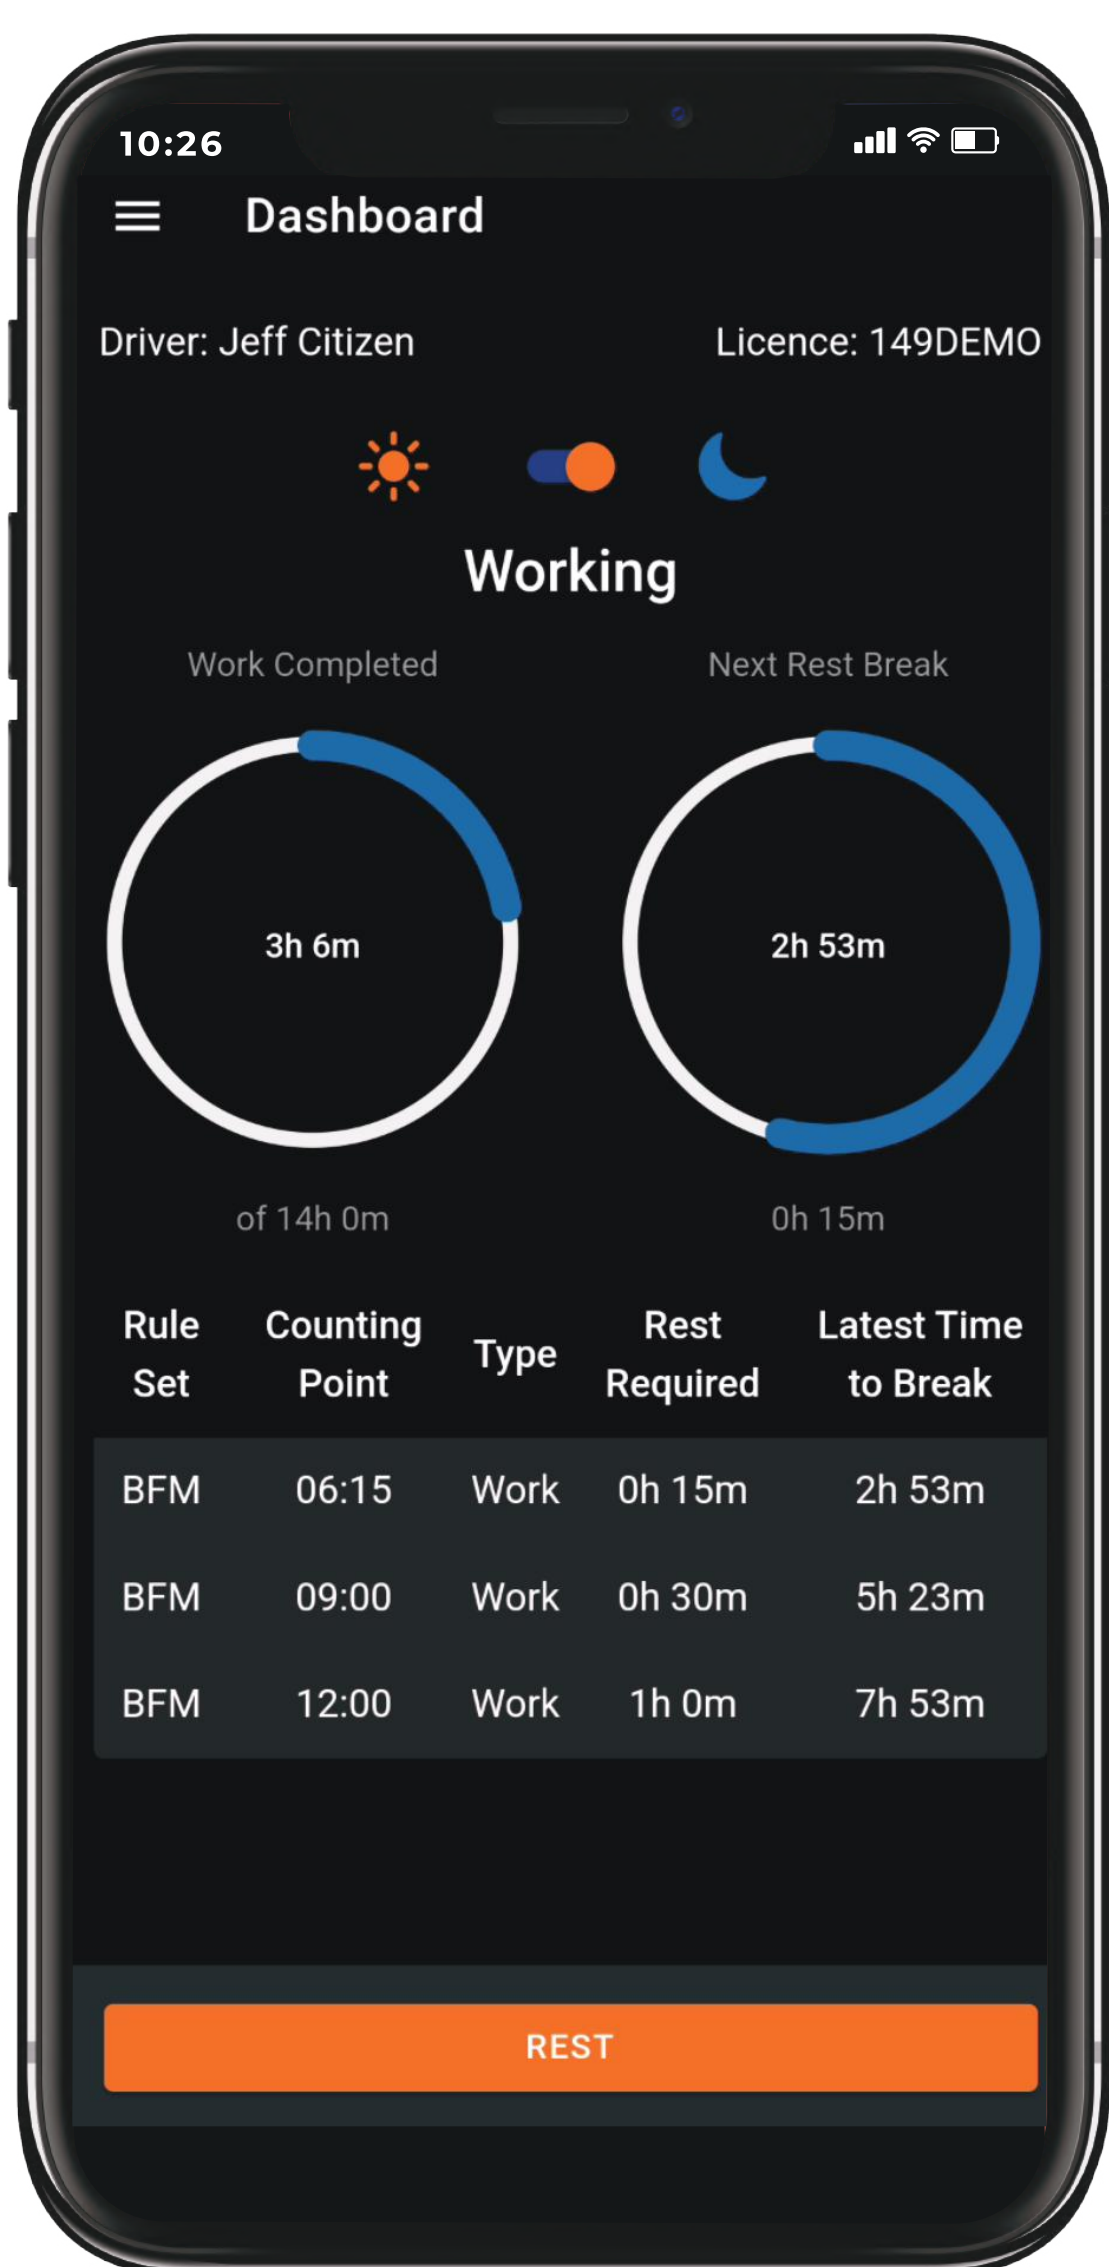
10:26

Dashboard

Driver: Jeff Citizen

Licence: 149DEMO

Working

Work Completed

Next Rest Break

3h 6m

2h 53m

of 14h 0m

0h 15m

| Rule Set | Counting Point | Type | Rest Required | Latest Time to Break |
|---|---|---|---|---|
| BFM | 06:15 | Work | 0h 15m | 2h 53m |
| BFM | 09:00 | Work | 0h 30m | 5h 23m |
| BFM | 12:00 | Work | 1h 0m | 7h 53m |

REST